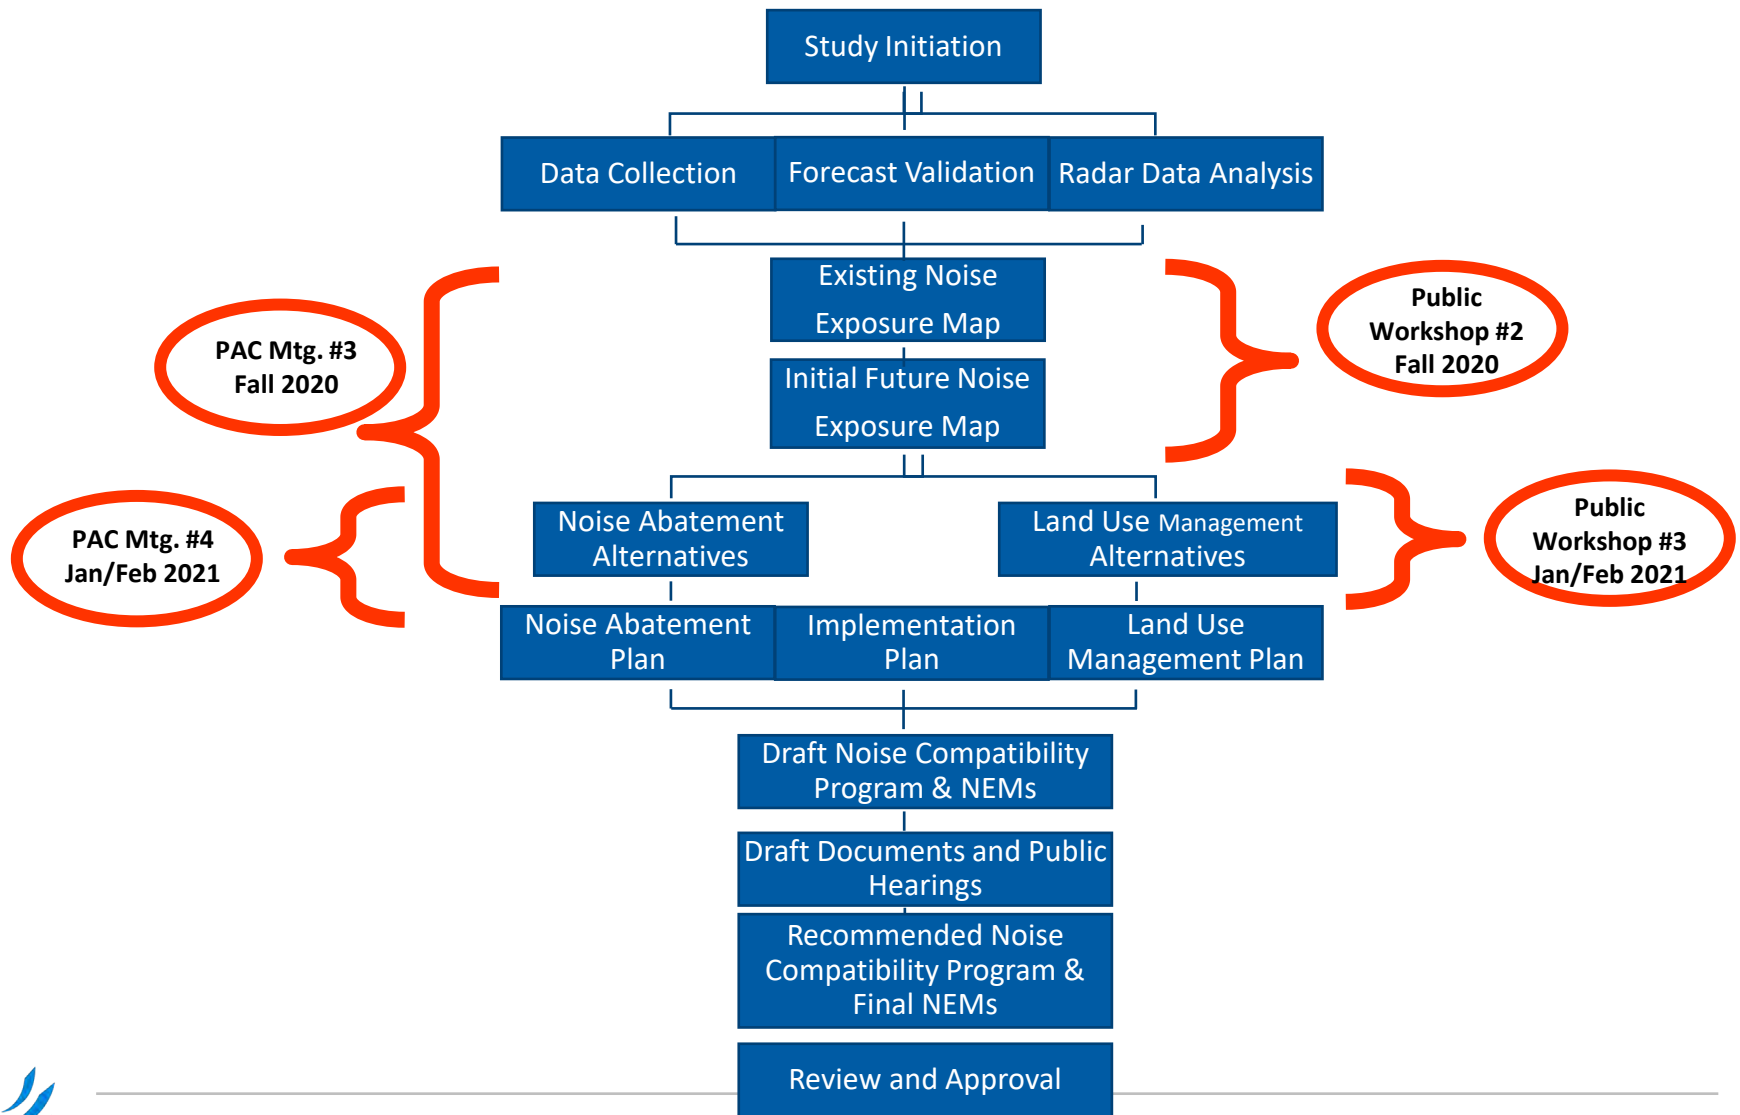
Study Initiation

Data Collection

Forecast Validation

Radar Data Analysis

Existing Noise Exposure Map

Initial Future Noise Exposure Map

PAC Mtg. #3 Fall 2020

Public Workshop #2 Fall 2020

Noise Abatement Alternatives

Land Use Management Alternatives

PAC Mtg. #4 Jan/Feb 2021

Public Workshop #3 Jan/Feb 2021

Noise Abatement Plan

Implementation Plan

Land Use Management Plan

Draft Noise Compatibility Program & NEMs

Draft Documents and Public Hearings

Recommended Noise Compatibility Program & Final NEMs

Review and Approval